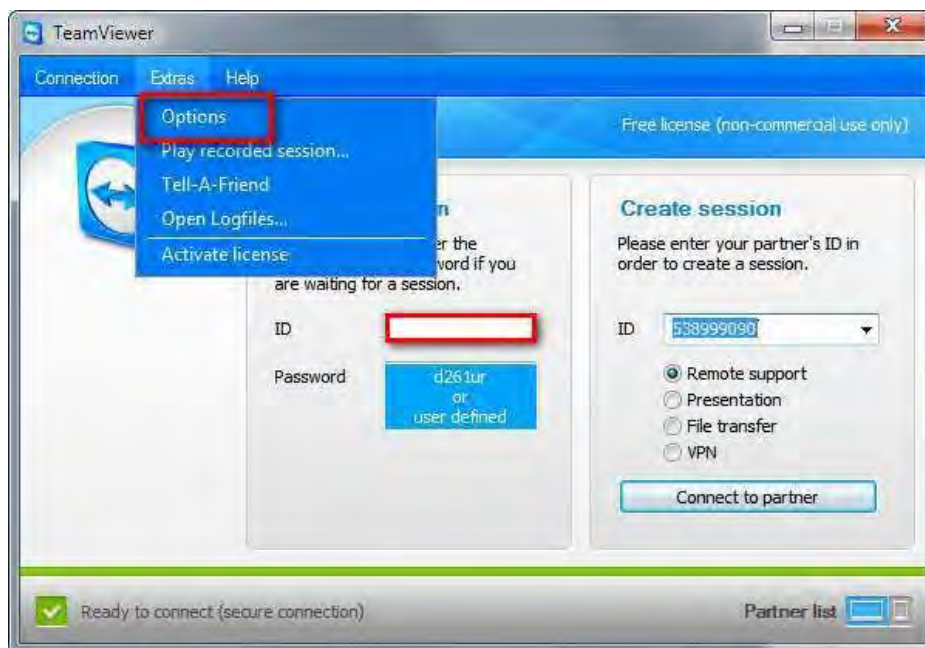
TeamViewer

Connection Extras Help

Options
Play recorded session...
Tell-A-Friend
Open Logfiles...
Activate license

Free license (non-commercial use only)

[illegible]n
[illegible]er the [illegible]word if you are waiting for a session.

ID

Password d261ur or user defined

Create session
Please enter your partner's ID in order to create a session.

ID 538999090

Remote support
Presentation
File transfer
VPN

Connect to partner

Ready to connect (secure connection)

Partner list